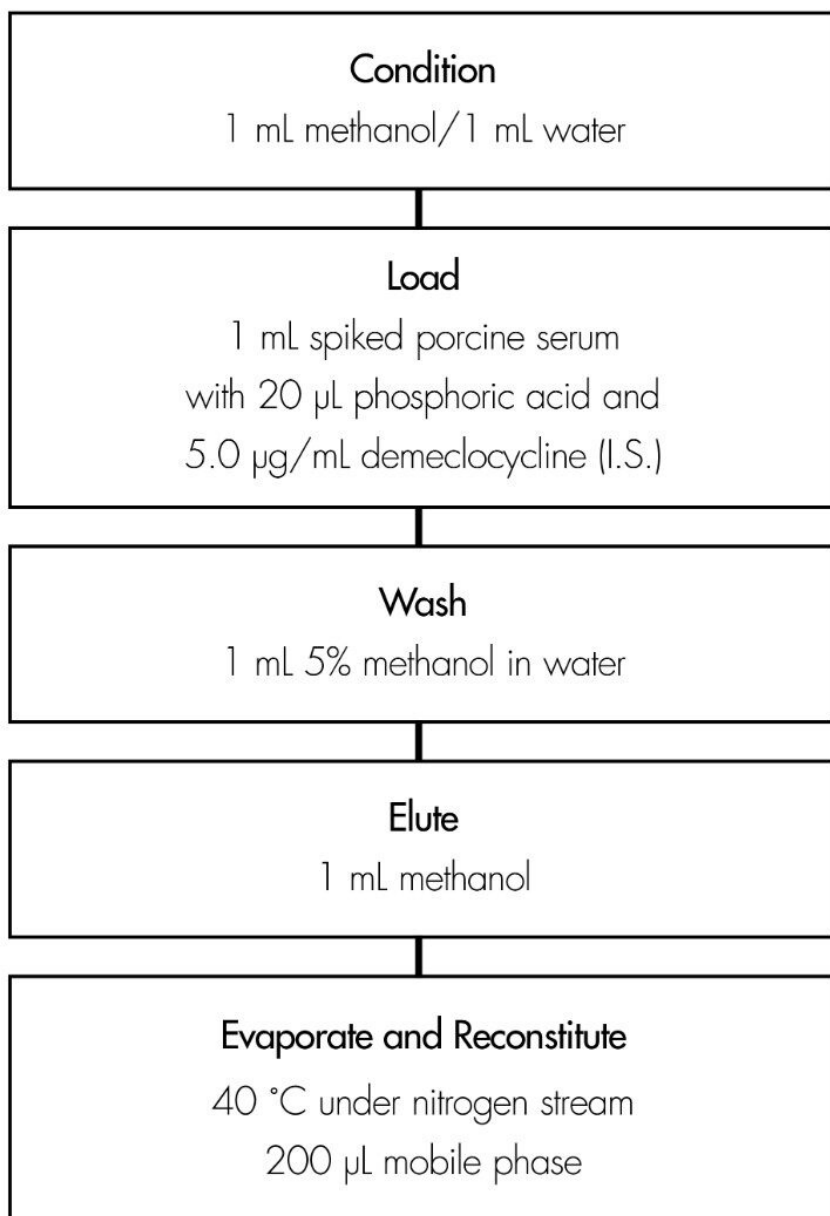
Condition
1 mL methanol/1 mL water

Load
1 mL spiked porcine serum with 20 µL phosphoric acid and 5.0 µg/mL demeclocycline (I.S.)

Wash
1 mL 5% methanol in water

Elute
1 mL methanol

Evaporate and Reconstitute
40 °C under nitrogen stream
200 µL mobile phase